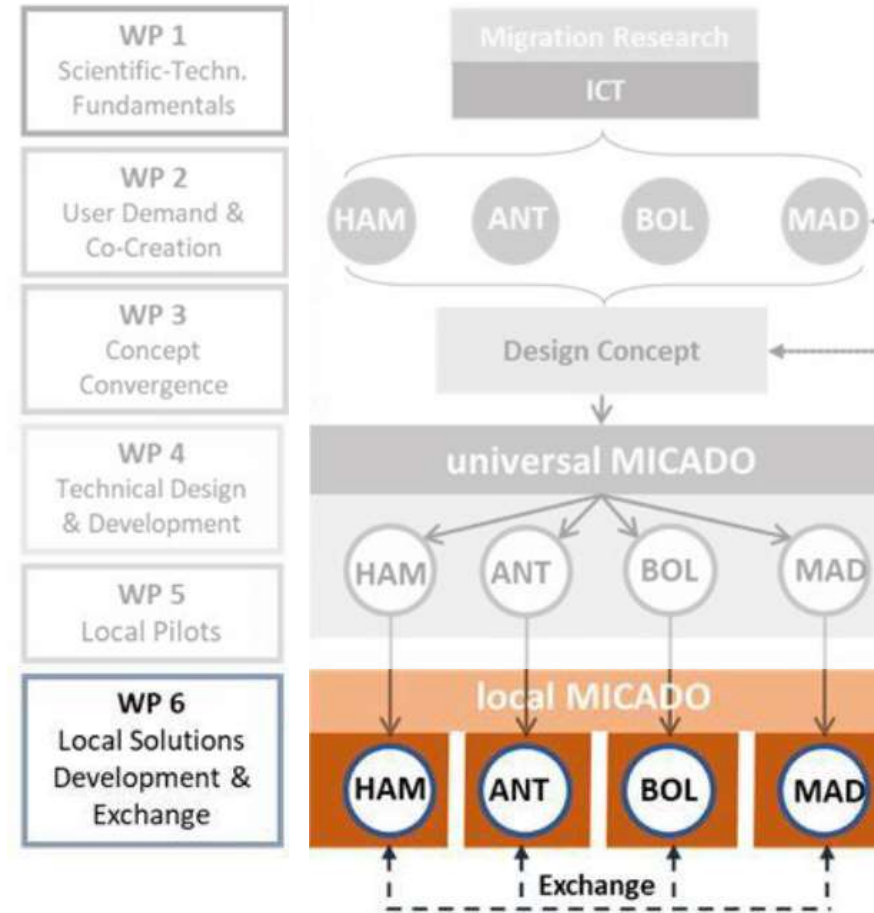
WP 1
Scientific-Techn. Fundamentals

WP 2
User Demand & Co-Creation

WP 3
Concept Convergence

WP 4
Technical Design & Development

WP 5
Local Pilots

WP 6
Local Solutions Development & Exchange

Migration Research

ICT

HAM ANT BOL MAD

Design Concept

universal MICADO

HAM ANT BOL MAD

local MICADO

HAM ANT BOL MAD

Exchange